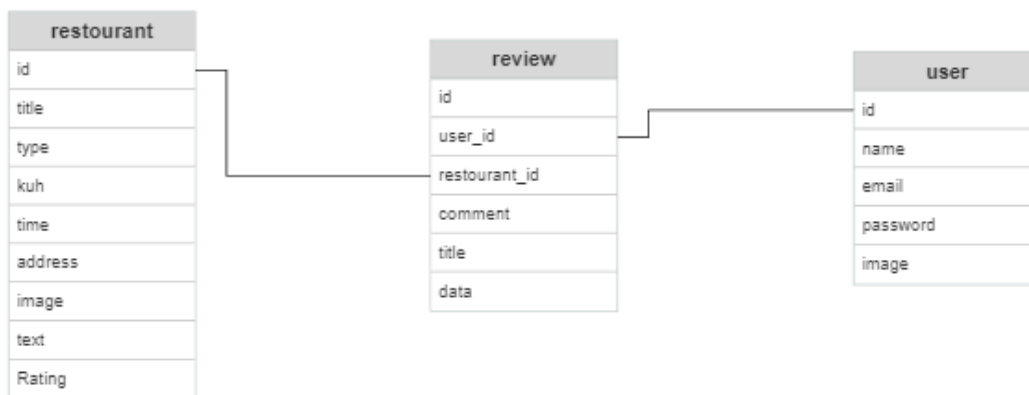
| restourant |
|---|
| id |
| title |
| type |
| kuh |
| time |
| address |
| image |
| text |
| Rating |

| review |
|---|
| id |
| user_id |
| restourant_id |
| comment |
| title |
| data |

| user |
|---|
| id |
| name |
| email |
| password |
| image |